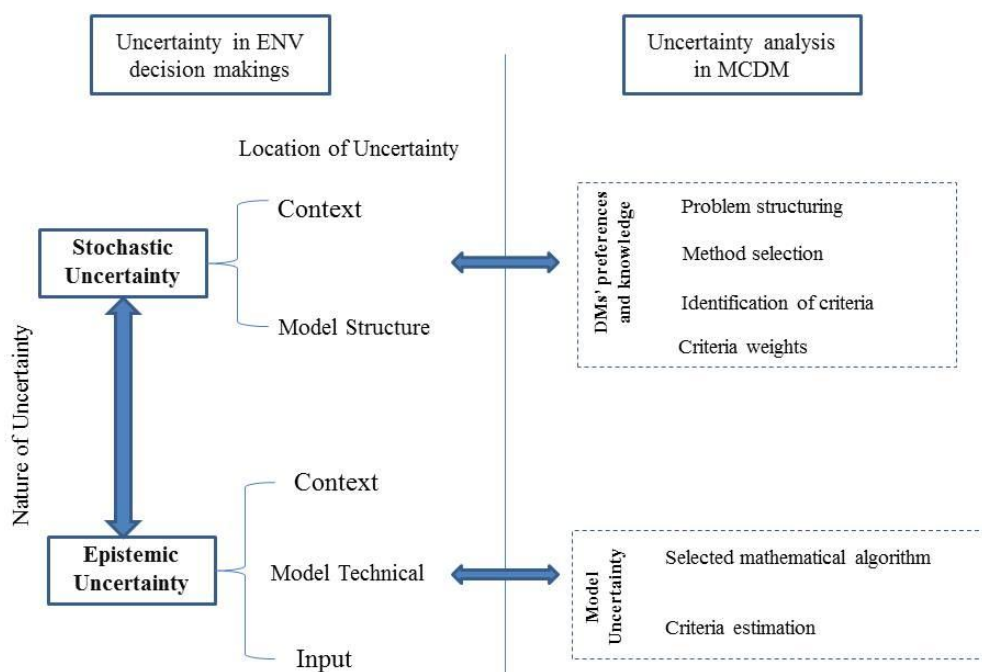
Uncertainty in ENV decision makings

Uncertainty analysis in MCDM

Location of Uncertainty

Nature of Uncertainty

Stochastic Uncertainty

Context

Model Structure

DMs' preferences and knowledge

Problem structuring

Method selection

Identification of criteria

Criteria weights

Epistemic Uncertainty

Context

Model Technical

Input

Model Uncertainty

Selected mathematical algorithm

Criteria estimation